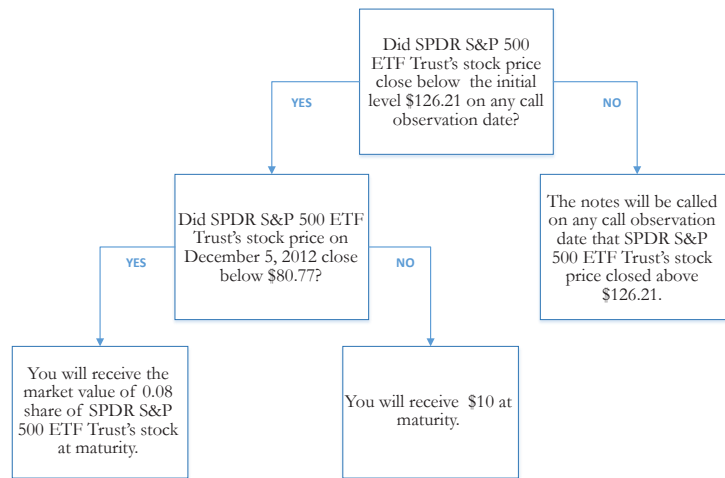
Did SPDR S&P 500 ETF Trust's stock price close below the initial level \$126.21 on any call observation date?

YES

NO

Did SPDR S&P 500 ETF Trust's stock price on December 5, 2012 close below \$80.77?

The notes will be called on any call observation date that SPDR S&P 500 ETF Trust's stock price closed above \$126.21.

YES

NO

You will receive the market value of 0.08 share of SPDR S&P 500 ETF Trust's stock at maturity.

You will receive \$10 at maturity.